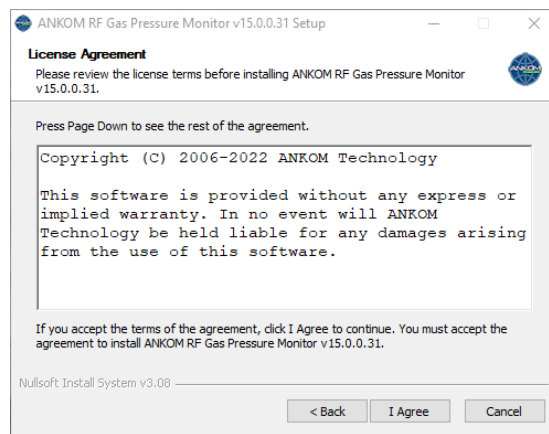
ANKOM RF Gas Pressure Monitor v15.0.0.31 Setup

License Agreement
Please review the license terms before installing ANKOM RF Gas Pressure Monitor v15.0.0.31.

ANKOM

Press Page Down to see the rest of the agreement.

Copyright (C) 2006-2022 ANKOM Technology

This software is provided without any express or implied warranty. In no event will ANKOM Technology be held liable for any damages arising from the use of this software.

If you accept the terms of the agreement, click I Agree to continue. You must accept the agreement to install ANKOM RF Gas Pressure Monitor v15.0.0.31.

Nullsoft Install System v3.08

< Back
I Agree
Cancel